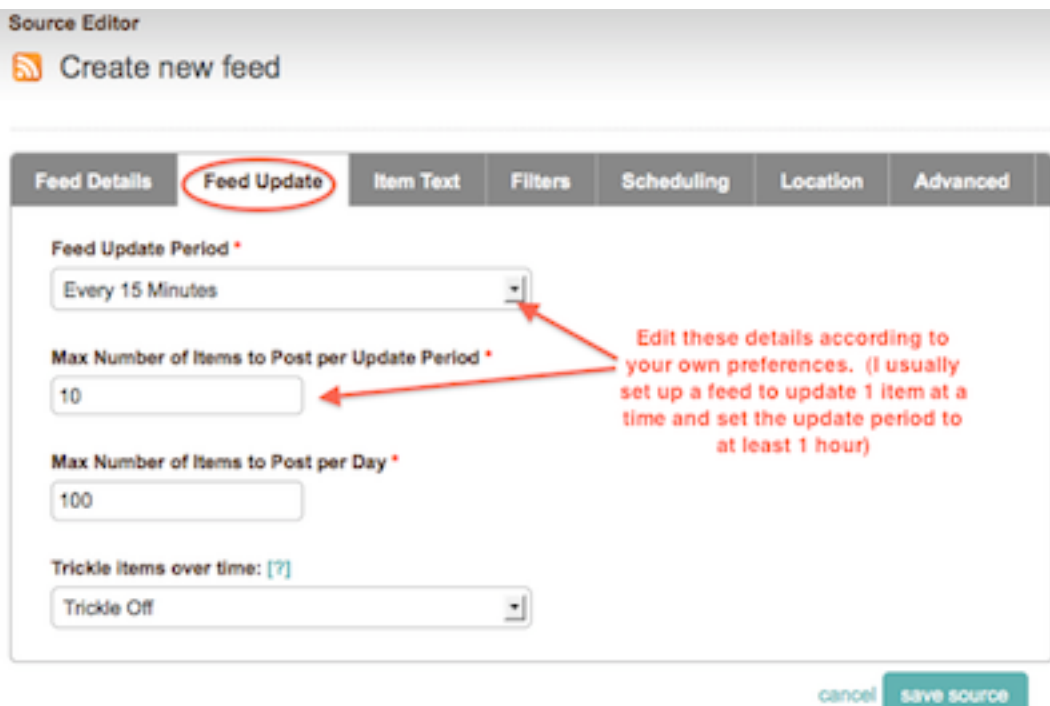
Source Editor

Create new feed

Feed Details | Feed Update | Item Text | Filters | Scheduling | Location | Advanced

Feed Update Period *

Every 15 Minutes

Max Number of Items to Post per Update Period *

10

Max Number of Items to Post per Day *

100

Trickle items over time: [?]

Trickle Off

Edit these details according to your own preferences. (I usually set up a feed to update 1 item at a time and set the update period to at least 1 hour)

cancel save source